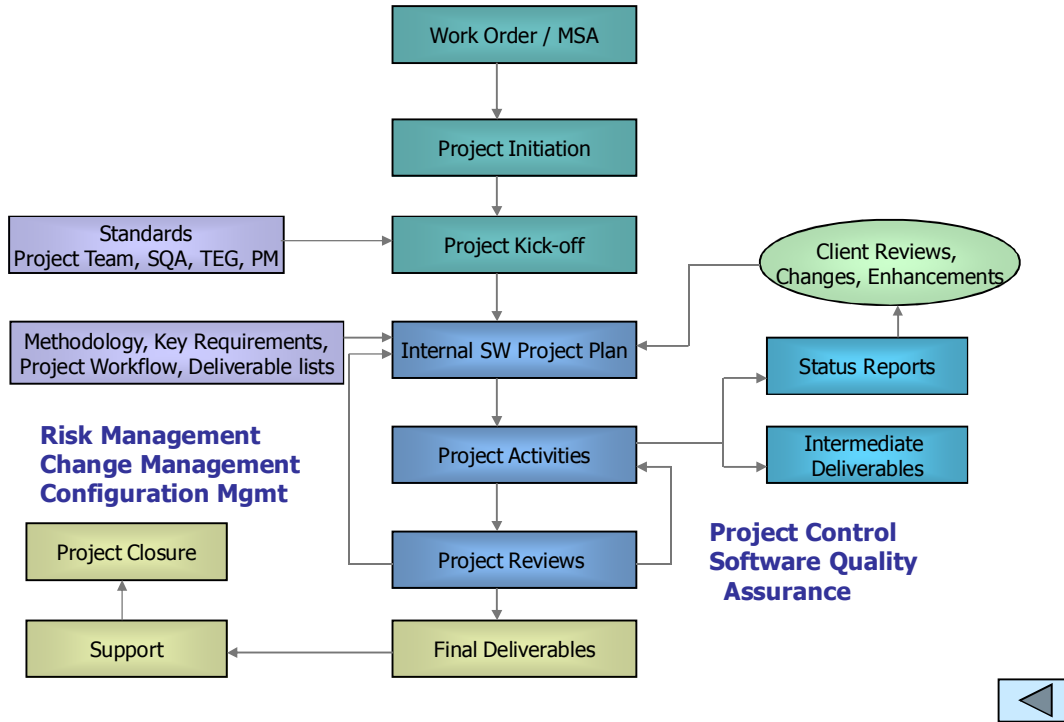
Work Order / MSA

Project Initiation

Standards
Project Team, SQA, TEG, PM

Project Kick-off

Client Reviews,
Changes, Enhancements

Methodology, Key Requirements,
Project Workflow, Deliverable lists

Internal SW Project Plan

Status Reports

Risk Management
Change Management
Configuration Mgmt

Project Activities

Intermediate
Deliverables

Project Control
Software Quality
Assurance

Project Closure

Project Reviews

Support

Final Deliverables